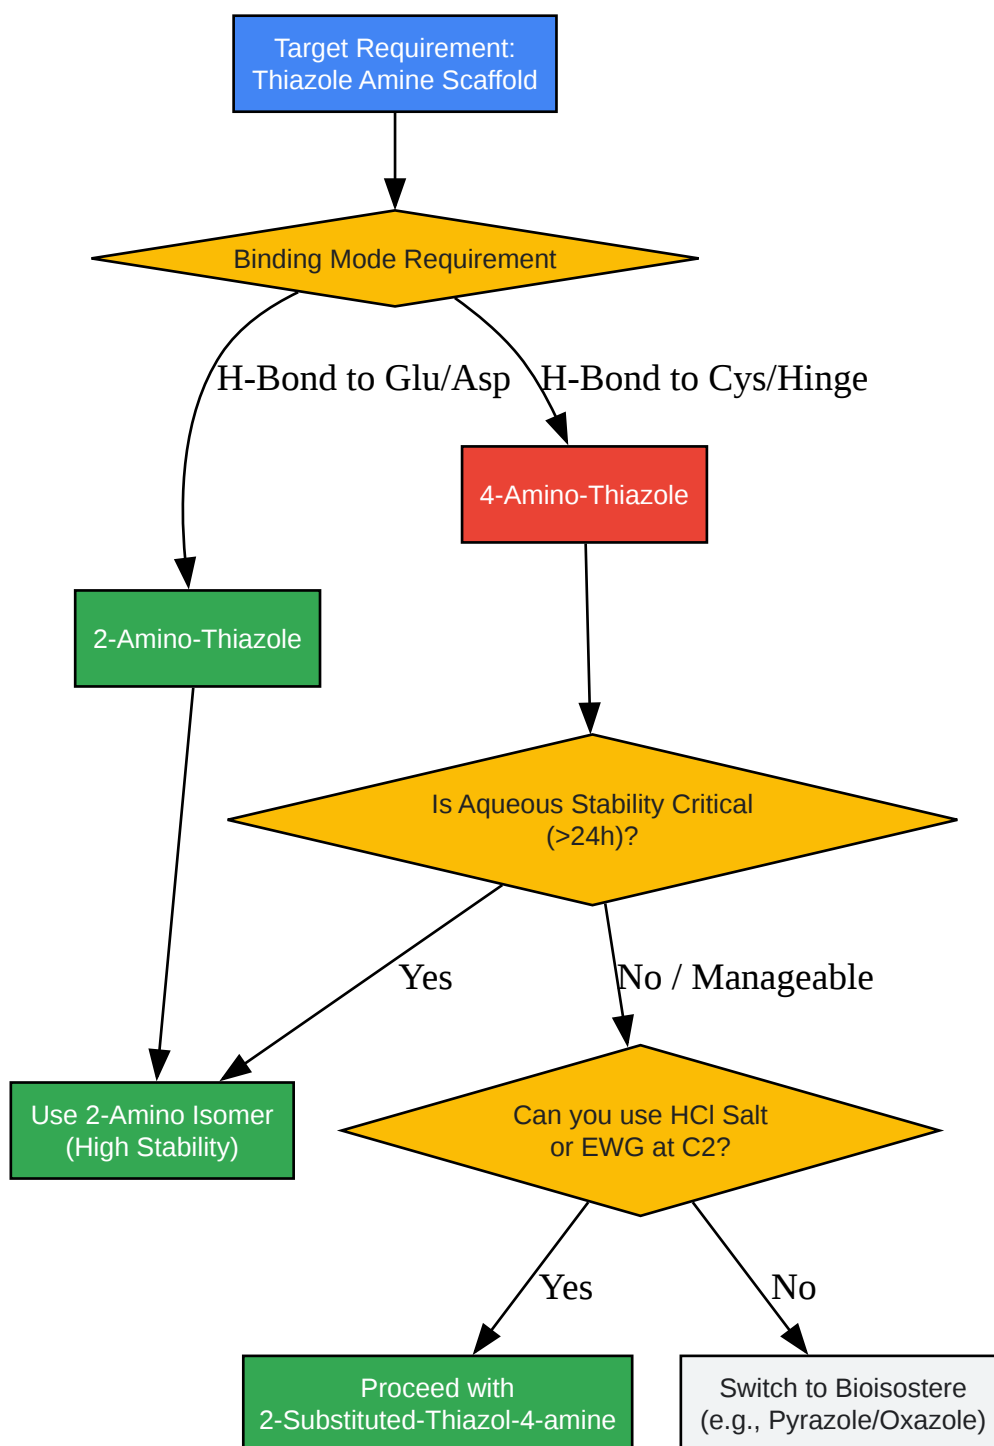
Target Requirement:
Thiazole Amine Scaffold

Binding Mode Requirement

H-Bond to Glu/Asp

H-Bond to Cys/Hinge

4-Amino-Thiazole

2-Amino-Thiazole

Is Aqueous Stability Critical
(>24h)?

Yes

No / Manageable

Use 2-Amino Isomer
(High Stability)

Can you use HCl Salt
or EWG at C2?

Yes

No

Proceed with
2-Substituted-Thiazol-4-amine

Switch to Bioisostere
(e.g., Pyrazole/Oxazole)